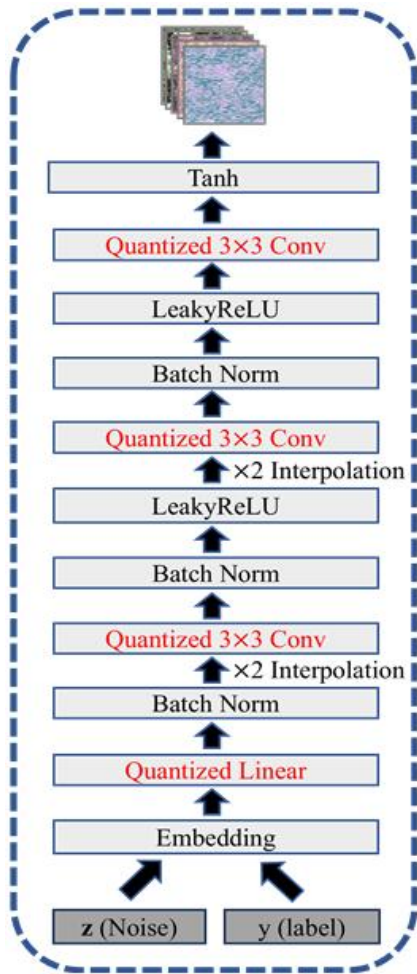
Tanh

Quantized 3×3 Conv

LeakyReLU

Batch Norm

Quantized 3×3 Conv

×2 Interpolation

LeakyReLU

Batch Norm

Quantized 3×3 Conv

×2 Interpolation

Batch Norm

Quantized Linear

Embedding

**z** (Noise)

y (label)